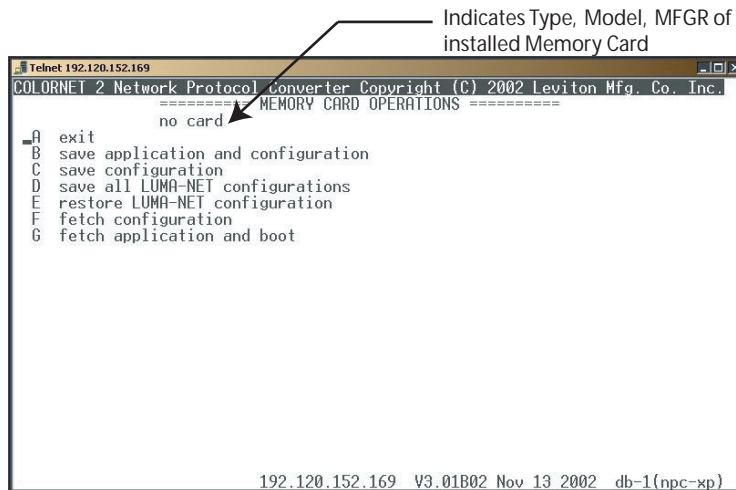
Indicates Type, Model, MFGR of installed Memory Card

Telnet 192.120.152.169

COLORNET 2 Network Protocol Converter Copyright (C) 2002 Leviton Mfg. Co. Inc.
========= MEMORY CARD OPERATIONS =========
no card

A exit
B save application and configuration
C save configuration
D save all LUMA-NET configurations
E restore LUMA-NET configuration
F fetch configuration
G fetch application and boot

192.120.152.169 V3.01B02 Nov 13 2002 db-1(npc-xp)